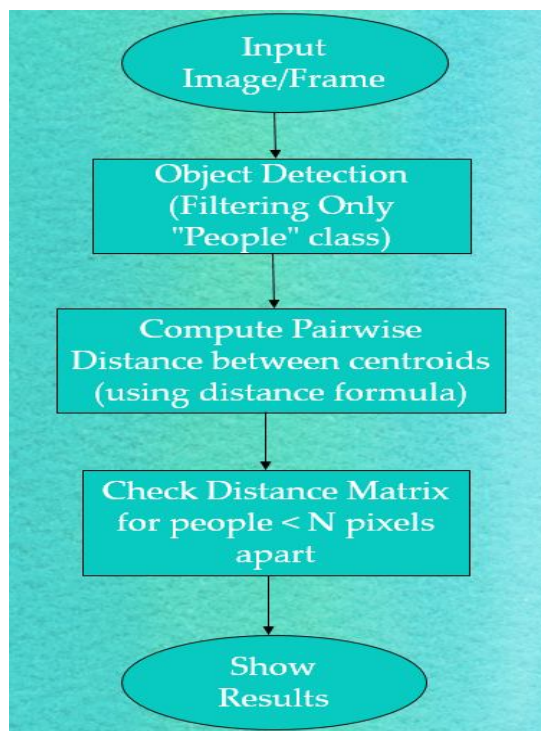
Input Image/Frame

Object Detection (Filtering Only "People" class)

Compute Pairwise Distance between centroids (using distance formula)

Check Distance Matrix for people < N pixels apart

Show Results